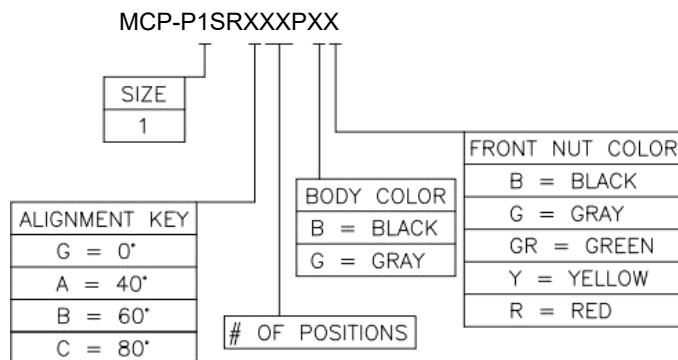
MCP-P1SRXXXPXX

| SIZE |
|---|
| 1 |

| ALIGNMENT KEY |
|---|
| G = 0° |
| A = 40° |
| B = 60° |
| C = 80° |

# OF POSITIONS

| BODY COLOR |
|---|
| B = BLACK |
| G = GRAY |

| FRONT NUT COLOR |
|---|
| B = BLACK |
| G = GRAY |
| GR = GREEN |
| Y = YELLOW |
| R = RED |